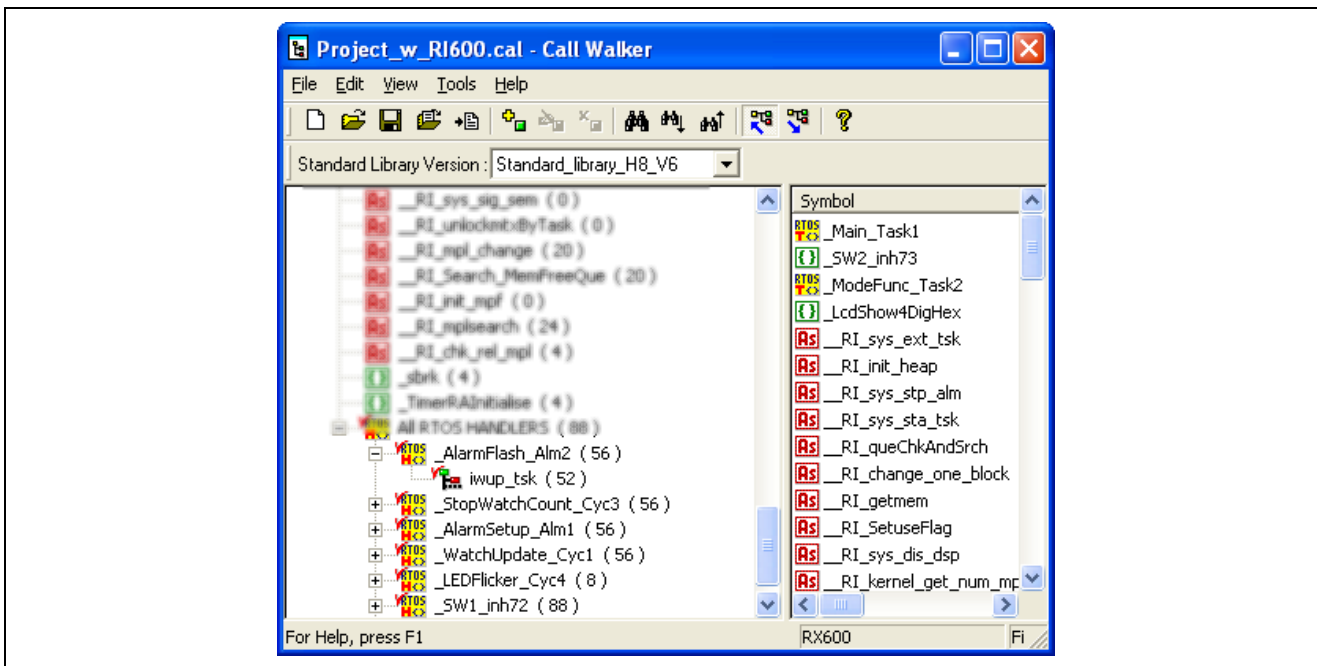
Project_w_RI600.cal - Call Walker

File Edit View Tools Help

Standard Library Version : Standard_library_H8_V6

__RI_sys_sig_sem ( 0 )
__RI_unlockmtxByTask ( 0 )
__RI_mpl_change ( 20 )
__RI_Search_MemFreeQue ( 20 )
__RI_init_mpf ( 0 )
__RI_mplsearch ( 24 )
__RI_chk_rel_mpl ( 4 )
_sbrk ( 4 )
_TimerRAInitialise ( 4 )
All RTOS HANDLERS ( 88 )
_AlarmFlash_Alm2 ( 56 )
iwup_tsk ( 52 )
_StopWatchCount_Cyc3 ( 56 )
_AlarmSetup_Alm1 ( 56 )
_WatchUpdate_Cyc1 ( 56 )
_LEDFlicker_Cyc4 ( 8 )
_SW1_inh72 ( 88 )

Symbol
_Main_Task1
_SW2_inh73
_ModeFunc_Task2
_LcdShow4DigHex
__RI_sys_ext_tsk
__RI_init_heap
__RI_sys_stp_alm
__RI_sys_sta_tsk
__RI_queChkAndSrch
__RI_change_one_block
__RI_getmem
__RI_SetuseFlag
__RI_sys_dis_dsp
__RI_kernel_get_num_mp

For Help, press F1
RX600
Fi